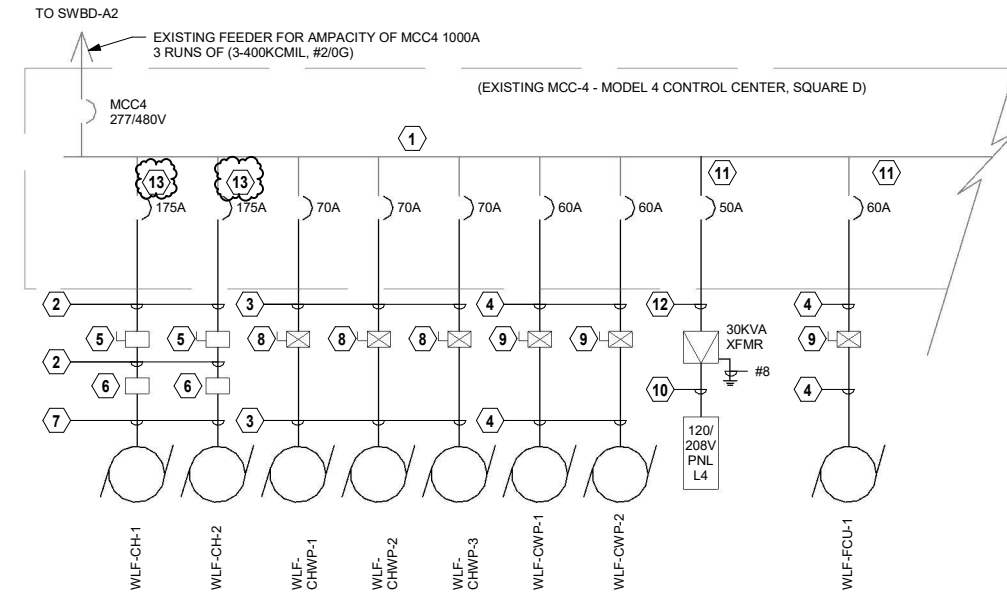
TO SWBD-A2

EXISTING FEEDER FOR AMPACITY OF MCC4 1000A
3 RUNS OF (3-400KCMIL, #2/0G)

(EXISTING MCC-4 - MODEL 4 CONTROL CENTER, SQUARE D)

MCC4
277/480V

1

13 13 11 11

175A 175A 70A 70A 70A 60A 60A 50A 60A

2 3 4 12 4

5 5 8 8 8 9 9 9

30KVA
XFMR

#8

2

6 6

10

4

7 3 4

120/
208V
PNL
L4

WLF-CH-1

WLF-CH-2

WLF-
CHWP-1

WLF-
CHWP-2

WLF-
CHWP-3

WLF-CWP-1

WLF-CWP-2

WLF-FCU-1